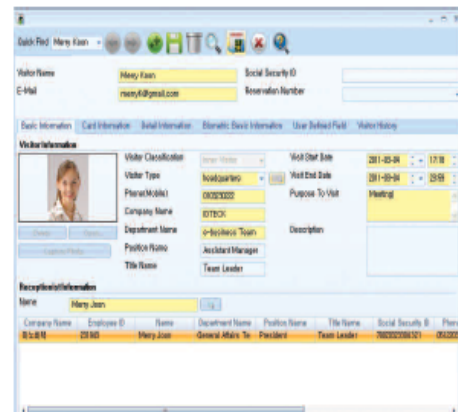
Quick Find Mary Kean

Visitor Name Mary Kean
Social Security ID
E-Mail maryk@gmail.com
Reservation Number

Basic Information | Card Information | Detail Information | Biometric Basic Information | User Defined Field | Visitor History

Visitor Information

Visitor Classification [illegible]
Visitor Type headquarters
Phone(Mobile) 0922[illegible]
Company Name IDTECK
Department Name e-business Team
Position Name Assistant Manager
Title Name Team Leader

Visit Start Date 2011-08-04 17:18
Visit End Date 2011-08-04 23:59
Purpose To Visit Meeting
Description

Capture Photo

Reception Information
Name Mary Jean

| Company Name | Employee ID | Name | Department Name | Position Name | Title Name | Social Security ID | Phone |
|---|---|---|---|---|---|---|---|
| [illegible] | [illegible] | Mary Jean | General Affairs Te | President | Team Leader | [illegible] | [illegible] |